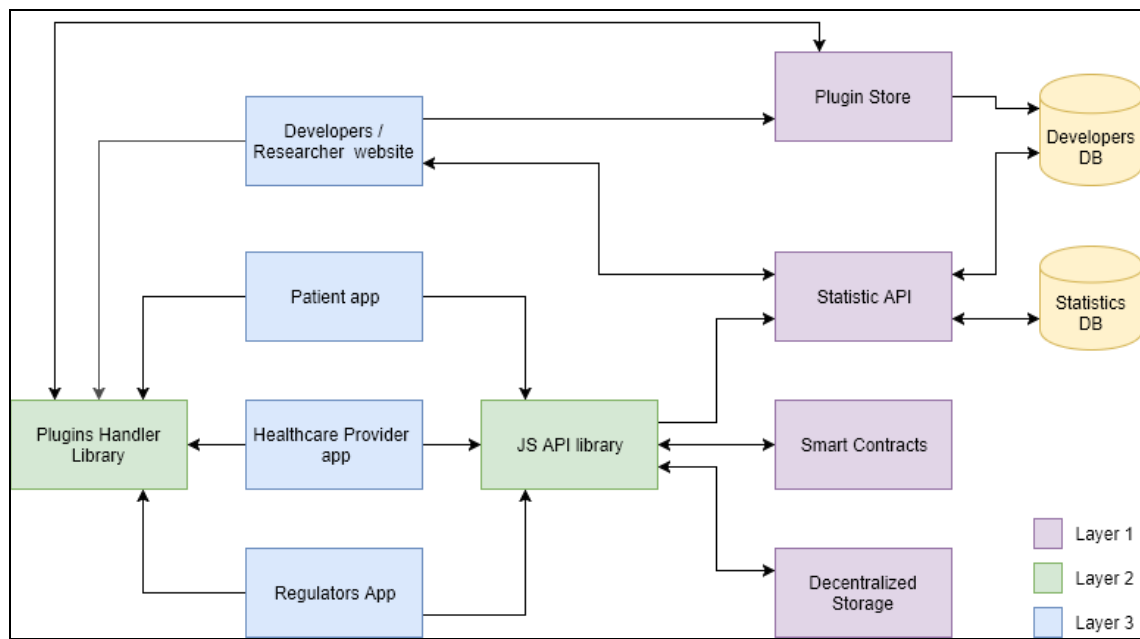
Plugin Store

Developers DB

Developers / Researcher website

Statistic API

Statistics DB

Patient app

Plugins Handler Library

Healthcare Provider app

JS API library

Smart Contracts

Regulators App

Decentralized Storage

Layer 1

Layer 2

Layer 3